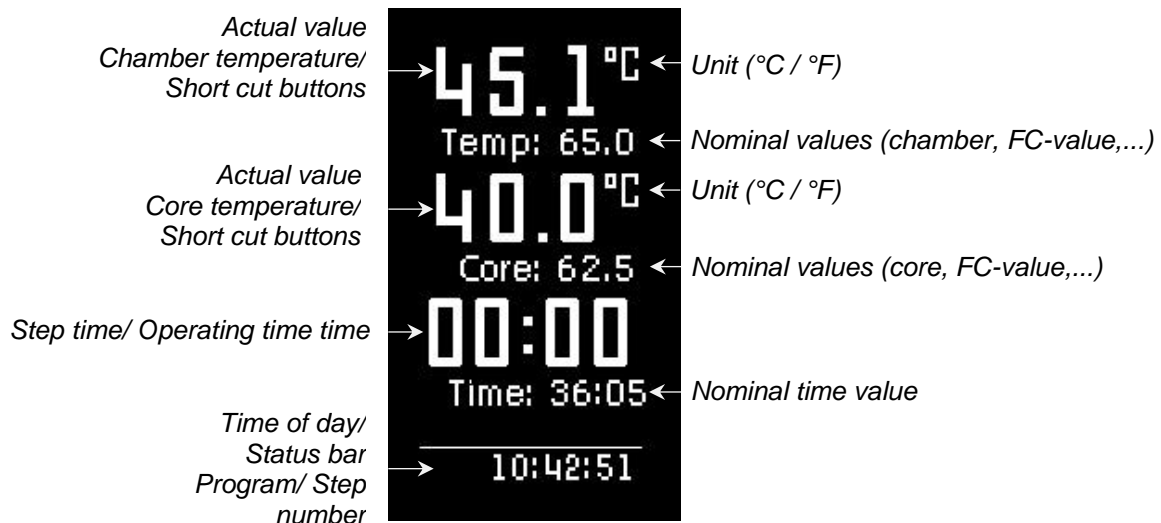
Actual value
Chamber temperature/
Short cut buttons

45.1 °C

Unit (°C / °F)

Temp: 65.0

Nominal values (chamber, FC-value,...)

Actual value
Core temperature/
Short cut buttons

40.0 °C

Unit (°C / °F)

Core: 62.5

Nominal values (core, FC-value,...)

Step time/ Operating time time

00:00

Time: 36:05

Nominal time value

Time of day/
Status bar
Program/ Step number

10:42:51